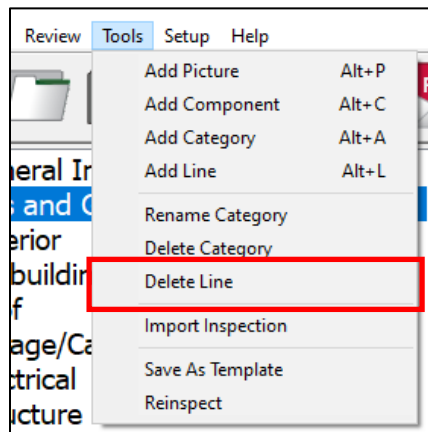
Review Tools Setup Help

Add Picture Alt+P
Add Component Alt+C
Add Category Alt+A
Add Line Alt+L

Rename Category
Delete Category
Delete Line

Import Inspection

Save As Template
Reinspect

neral In
s and C
erior
buildi
f
age/Ca
ctrical
ucture